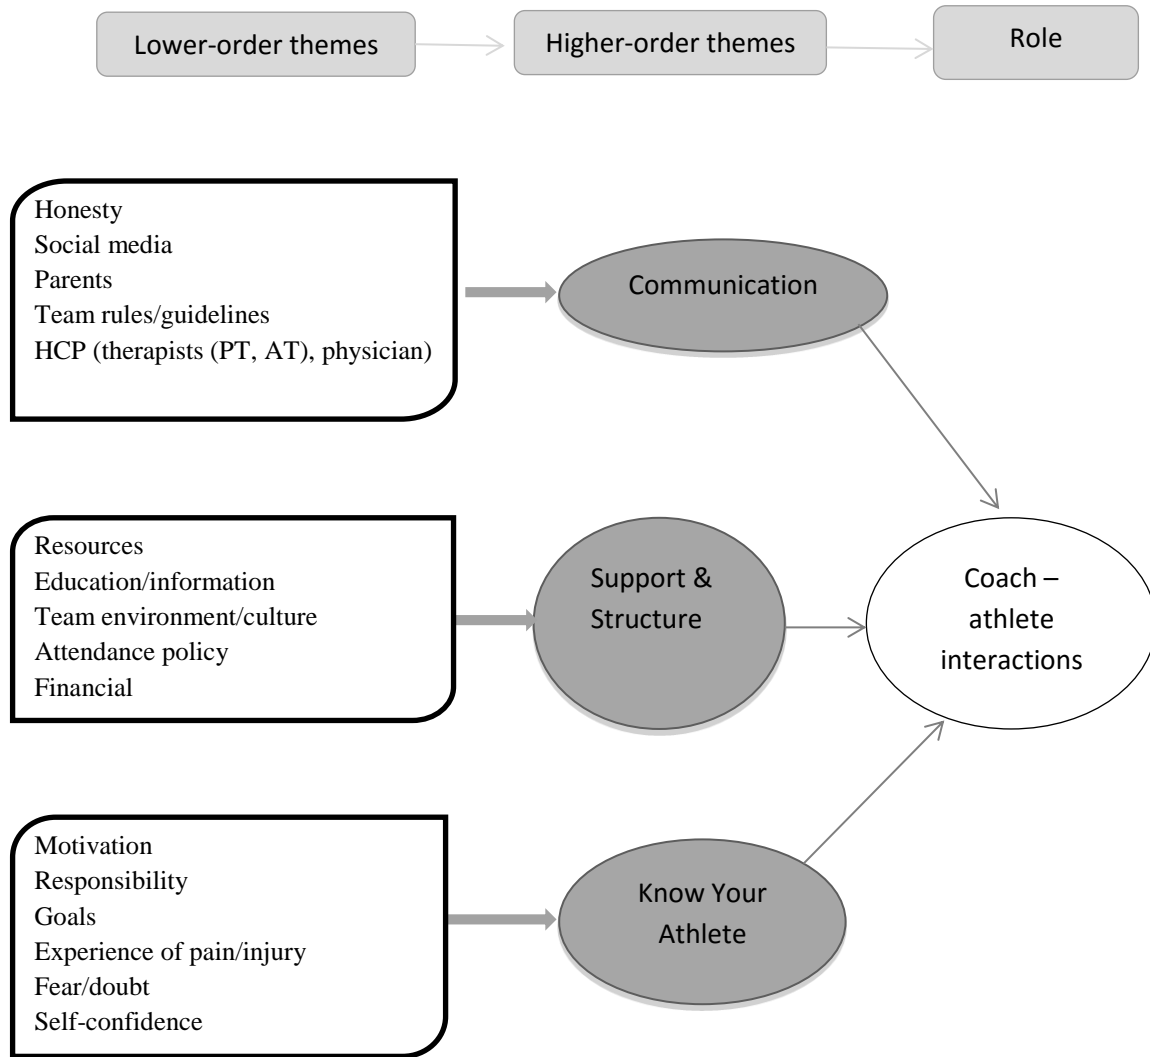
Lower-order themes

Higher-order themes

Role

Honesty
Social media
Parents
Team rules/guidelines
HCP (therapists (PT, AT), physician)

Communication

Resources
Education/information
Team environment/culture
Attendance policy
Financial

Support & Structure

Coach – athlete interactions

Motivation
Responsibility
Goals
Experience of pain/injury
Fear/doubt
Self-confidence

Know Your Athlete